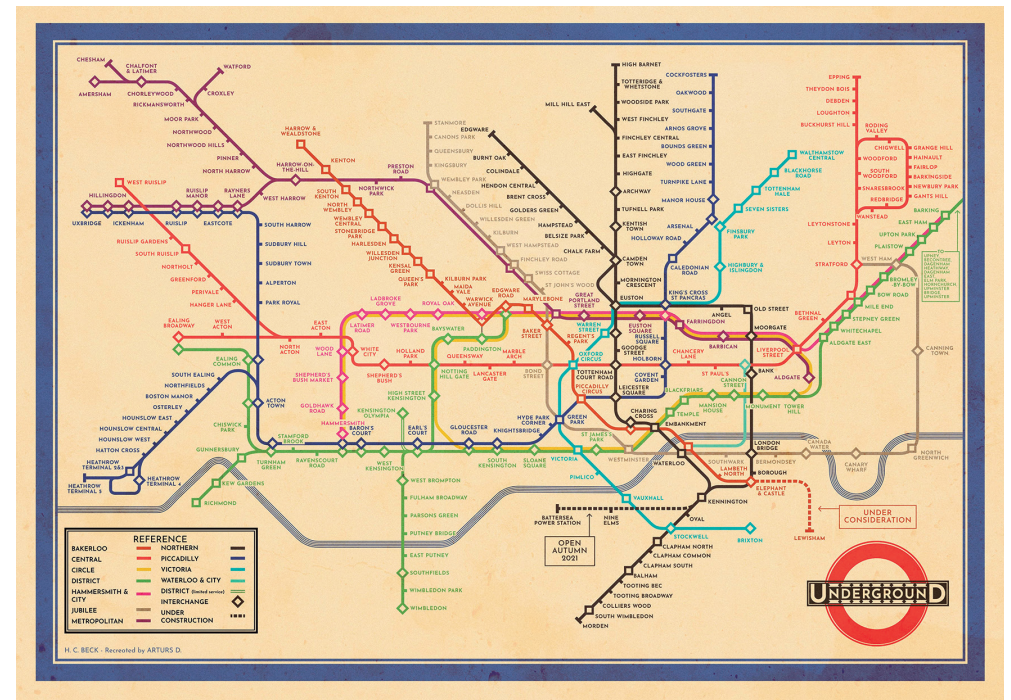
CHESHAM
CHALFONT & LATIMER
AMERSHAM
CHORLEYWOOD
WATFORD
CROXLEY
RICKMANSWORTH
MOOR PARK
NORTHWOOD
NORTHWOOD HILLS
PINNER
NORTH HARROW
HARROW & WEALDSTONE
KENTON
HARROW-ON-THE-HILL
WEST HARROW
RAYNERS LANE
RUISLIP MANOR
WEST RUISLIP
HILLINGDON
UXBRIDGE
ICKENHAM
RUISLIP
EASTCOTE
SOUTH HARROW
SUDBURY HILL
SUDBURY TOWN
ALPERTON
PARK ROYAL
RUISLIP GARDENS
SOUTH RUISLIP
NORTHOLT
GREENFORD
PERIVALE
HANGER LANE
EALING BROADWAY
WEST ACTON
NORTH ACTON
EAST ACTON
EALING COMMON
SOUTH EALING
NORTHFIELDS
BOSTON MANOR
OSTERLEY
HOUNSLOW EAST
HOUNSLOW CENTRAL
HOUNSLOW WEST
HATTON CROSS
HEATHROW TERMINAL 5&3
HEATHROW TERMINAL 4
HEATHROW TERMINAL 5
ACTON TOWN
CHISWICK PARK
GUNNERSBURY
KEW GARDENS
RICHMOND
TURNHAM GREEN
STAMFORD BROOK
RAVENSCOURT ROAD
WEST KENSINGTON
PRESTON ROAD
NORTHWICK PARK
SOUTH KENTON
NORTH WEMBLEY
WEMBLEY CENTRAL
STONEBRIDGE PARK
HARLESDEN
WILLESDEN JUNCTION
KENSAL GREEN
QUEEN'S PARK
KILBURN PARK
MAIDA VALE
WARWICK AVENUE
LADBROKE GROVE
WESTBOURNE PARK
ROYAL OAK
LATIMER ROAD
WOOD LANE
WHITE CITY
HOLLAND PARK
SHEPHERD'S BUSH MARKET
SHEPHERD'S BUSH
GOLDHAWK ROAD
HAMMERSMITH
KENSINGTON OLYMPIA
BARON'S COURT
EARL'S COURT
HIGH STREET KENSINGTON
NOTTING HILL GATE
BAYSWATER
PADDINGTON
QUEENSWAY
LANCASTER GATE
MARBLE ARCH
EDGWARE ROAD
GLOUCESTER ROAD
SOUTH KENSINGTON
KNIGHTSBRIDGE
HYDE PARK CORNER
SLOANE SQUARE
WEST BROMPTON
FULHAM BROADWAY
PARSONS GREEN
PUTNEY BRIDGE
EAST PUTNEY
SOUTHFIELDS
WIMBLEDON PARK
WIMBLEDON
STANMORE
CANONS PARK
QUEENSBURY
KINGSBURY
WEMBLEY PARK
NEASDEN
DOLLIS HILL
WILLESDEN GREEN
KILBURN
WEST HAMPSTEAD
FINCHLEY ROAD
SWISS COTTAGE
ST JOHN'S WOOD
EDGWARE
BURNT OAK
COLINDALE
HENDON CENTRAL
BRENT CROSS
GOLDERS GREEN
HAMPSTEAD
BELSIZE PARK
CHALK FARM
MILL HILL EAST
HIGH BARNET
TOTTERIDGE & WHETSTONE
WOODSIDE PARK
WEST FINCHLEY
FINCHLEY CENTRAL
EAST FINCHLEY
HIGHGATE
ARCHWAY
TUFNELL PARK
KENTISH TOWN
CAMDEN TOWN
MORNINGTON CRESCENT
EUSTON
COCKFOSTERS
OAKWOOD
SOUTHGATE
ARNOS GROVE
BOUNDS GREEN
WOOD GREEN
TURNPIKE LANE
MANOR HOUSE
ARSENAL
HOLLOWAY ROAD
CALEDONIAN ROAD
KING'S CROSS ST PANCRAS
WALTHAMSTOW CENTRAL
BLACKHORSE ROAD
TOTTENHAM HALE
SEVEN SISTERS
FINSBURY PARK
HIGHBURY & ISLINGTON
MARYLEBONE
BAKER STREET
GREAT PORTLAND STREET
REGENT'S PARK
WARREN STREET
EUSTON SQUARE
OXFORD CIRCUS
BOND STREET
GOODGE STREET
RUSSELL SQUARE
HOLBORN
TOTTENHAM COURT ROAD
PICCADILLY CIRCUS
LEICESTER SQUARE
COVENT GARDEN
CHANCERY LANE
ANGEL
OLD STREET
FARRINGDON
BARBICAN
MOORGATE
LIVERPOOL STREET
ST PAUL'S
BANK
ALDGATE
ALDGATE EAST
BETHNAL GREEN
MILE END
STEPNEY GREEN
WHITECHAPEL
GREEN PARK
ST JAMES'S PARK
VICTORIA
WESTMINSTER
CHARING CROSS
EMBANKMENT
TEMPLE
BLACKFRIARS
MANSION HOUSE
CANNON STREET
MONUMENT
TOWER HILL
WATERLOO
SOUTHWARK
LONDON BRIDGE
BOROUGH
LAMBETH NORTH
ELEPHANT & CASTLE
BERMONDSEY
CANADA WATER
CANARY WHARF
NORTH GREENWICH
CANNING TOWN
PIMLICO
VAUXHALL
BATTERSEA POWER STATION
NINE ELMS
KENNINGTON
OVAL
STOCKWELL
BRIXTON
CLAPHAM NORTH
CLAPHAM COMMON
CLAPHAM SOUTH
BALHAM
TOOTING BEC
TOOTING BROADWAY
COLLIERS WOOD
SOUTH WIMBLEDON
MORDEN
OPEN AUTUMN 2021
UNDER CONSIDERATION
LEWISHAM
EPPING
THEYDON BOIS
DEBDEN
LOUGHTON
BUCKHURST HILL
RODING VALLEY
CHIGWELL
GRANGE HILL
HAINAULT
FAIRLOP
BARKINGSIDE
NEWBURY PARK
GANTS HILL
WOODFORD
SOUTH WOODFORD
SNARESBROOK
REDBRIDGE
WANSTEAD
LEYTONSTONE
LEYTON
STRATFORD
WEST HAM
PLAISTOW
UPTON PARK
EAST HAM
BARKING
BROMLEY-BY-BOW
BOW ROAD
TO UPNEY BECONTREE DAGENHAM HEATHWAY DAGENHAM EAST ELM PARK HORNCHURCH UPMINSTER BRIDGE UPMINSTER
REFERENCE
BAKERLOO
CENTRAL
CIRCLE
DISTRICT
HAMMERSMITH & CITY
JUBILEE
METROPOLITAN
NORTHERN
PICCADILLY
VICTORIA
WATERLOO & CITY
DISTRICT (limited service)
INTERCHANGE
UNDER CONSTRUCTION
UNDERGROUND
H. C. BECK - Recreated by ARTURS D.